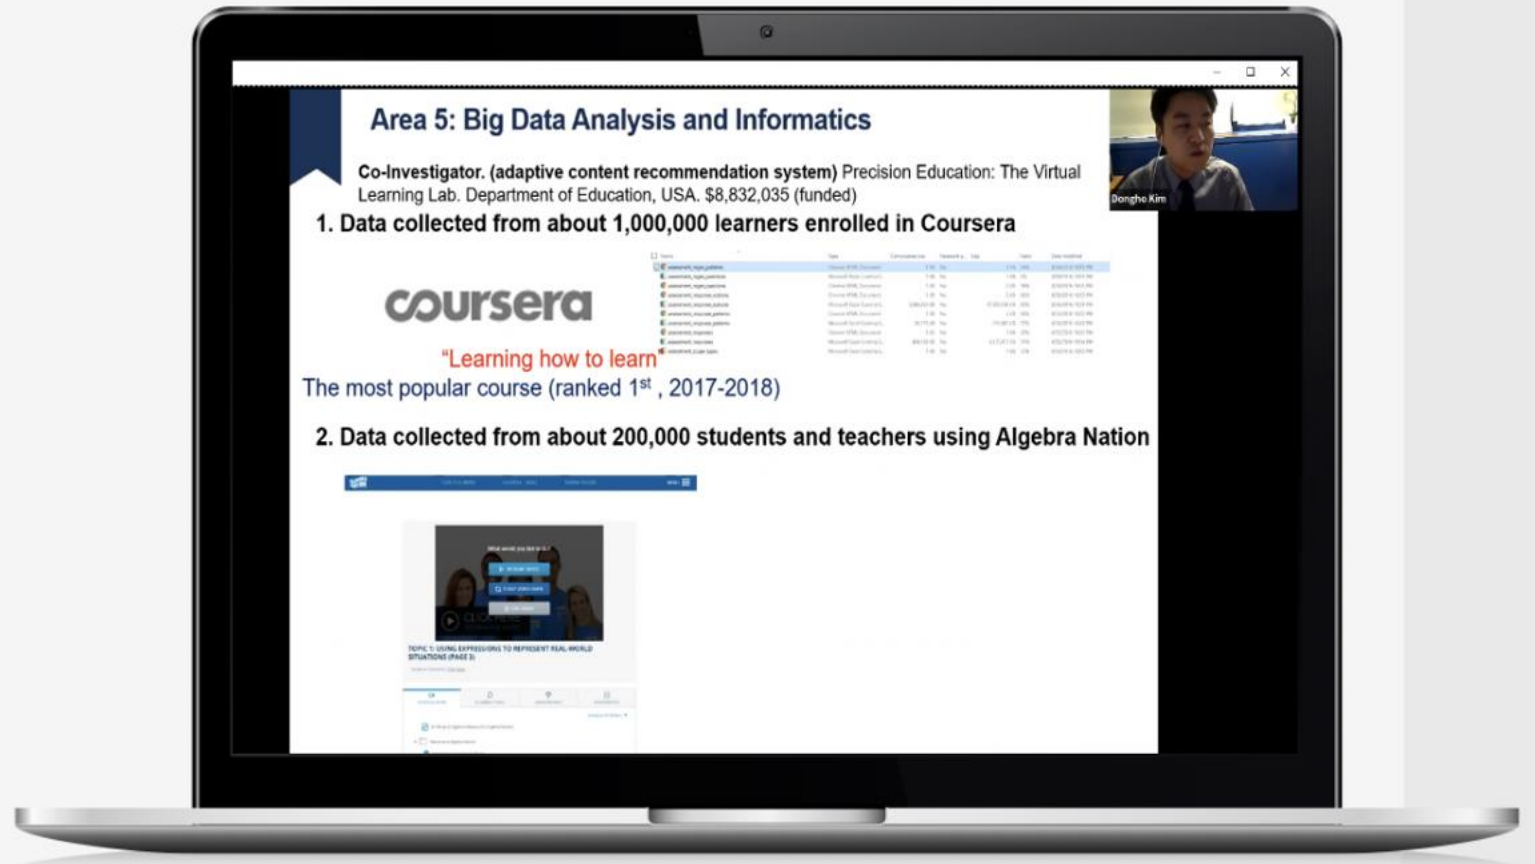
Area 5: Big Data Analysis and Informatics

Co-Investigator. (adaptive content recommendation system) Precision Education: The Virtual Learning Lab. Department of Education, USA. $8,832,035 (funded)

Donghe Kim

1. Data collected from about 1,000,000 learners enrolled in Coursera

coursera

"Learning how to learn"
The most popular course (ranked 1$^{st}$ , 2017-2018)

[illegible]

2. Data collected from about 200,000 students and teachers using Algebra Nation

TOPIC 1: USING EXPRESSIONS TO REPRESENT REAL-WORLD SITUATIONS (PART 1)

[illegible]